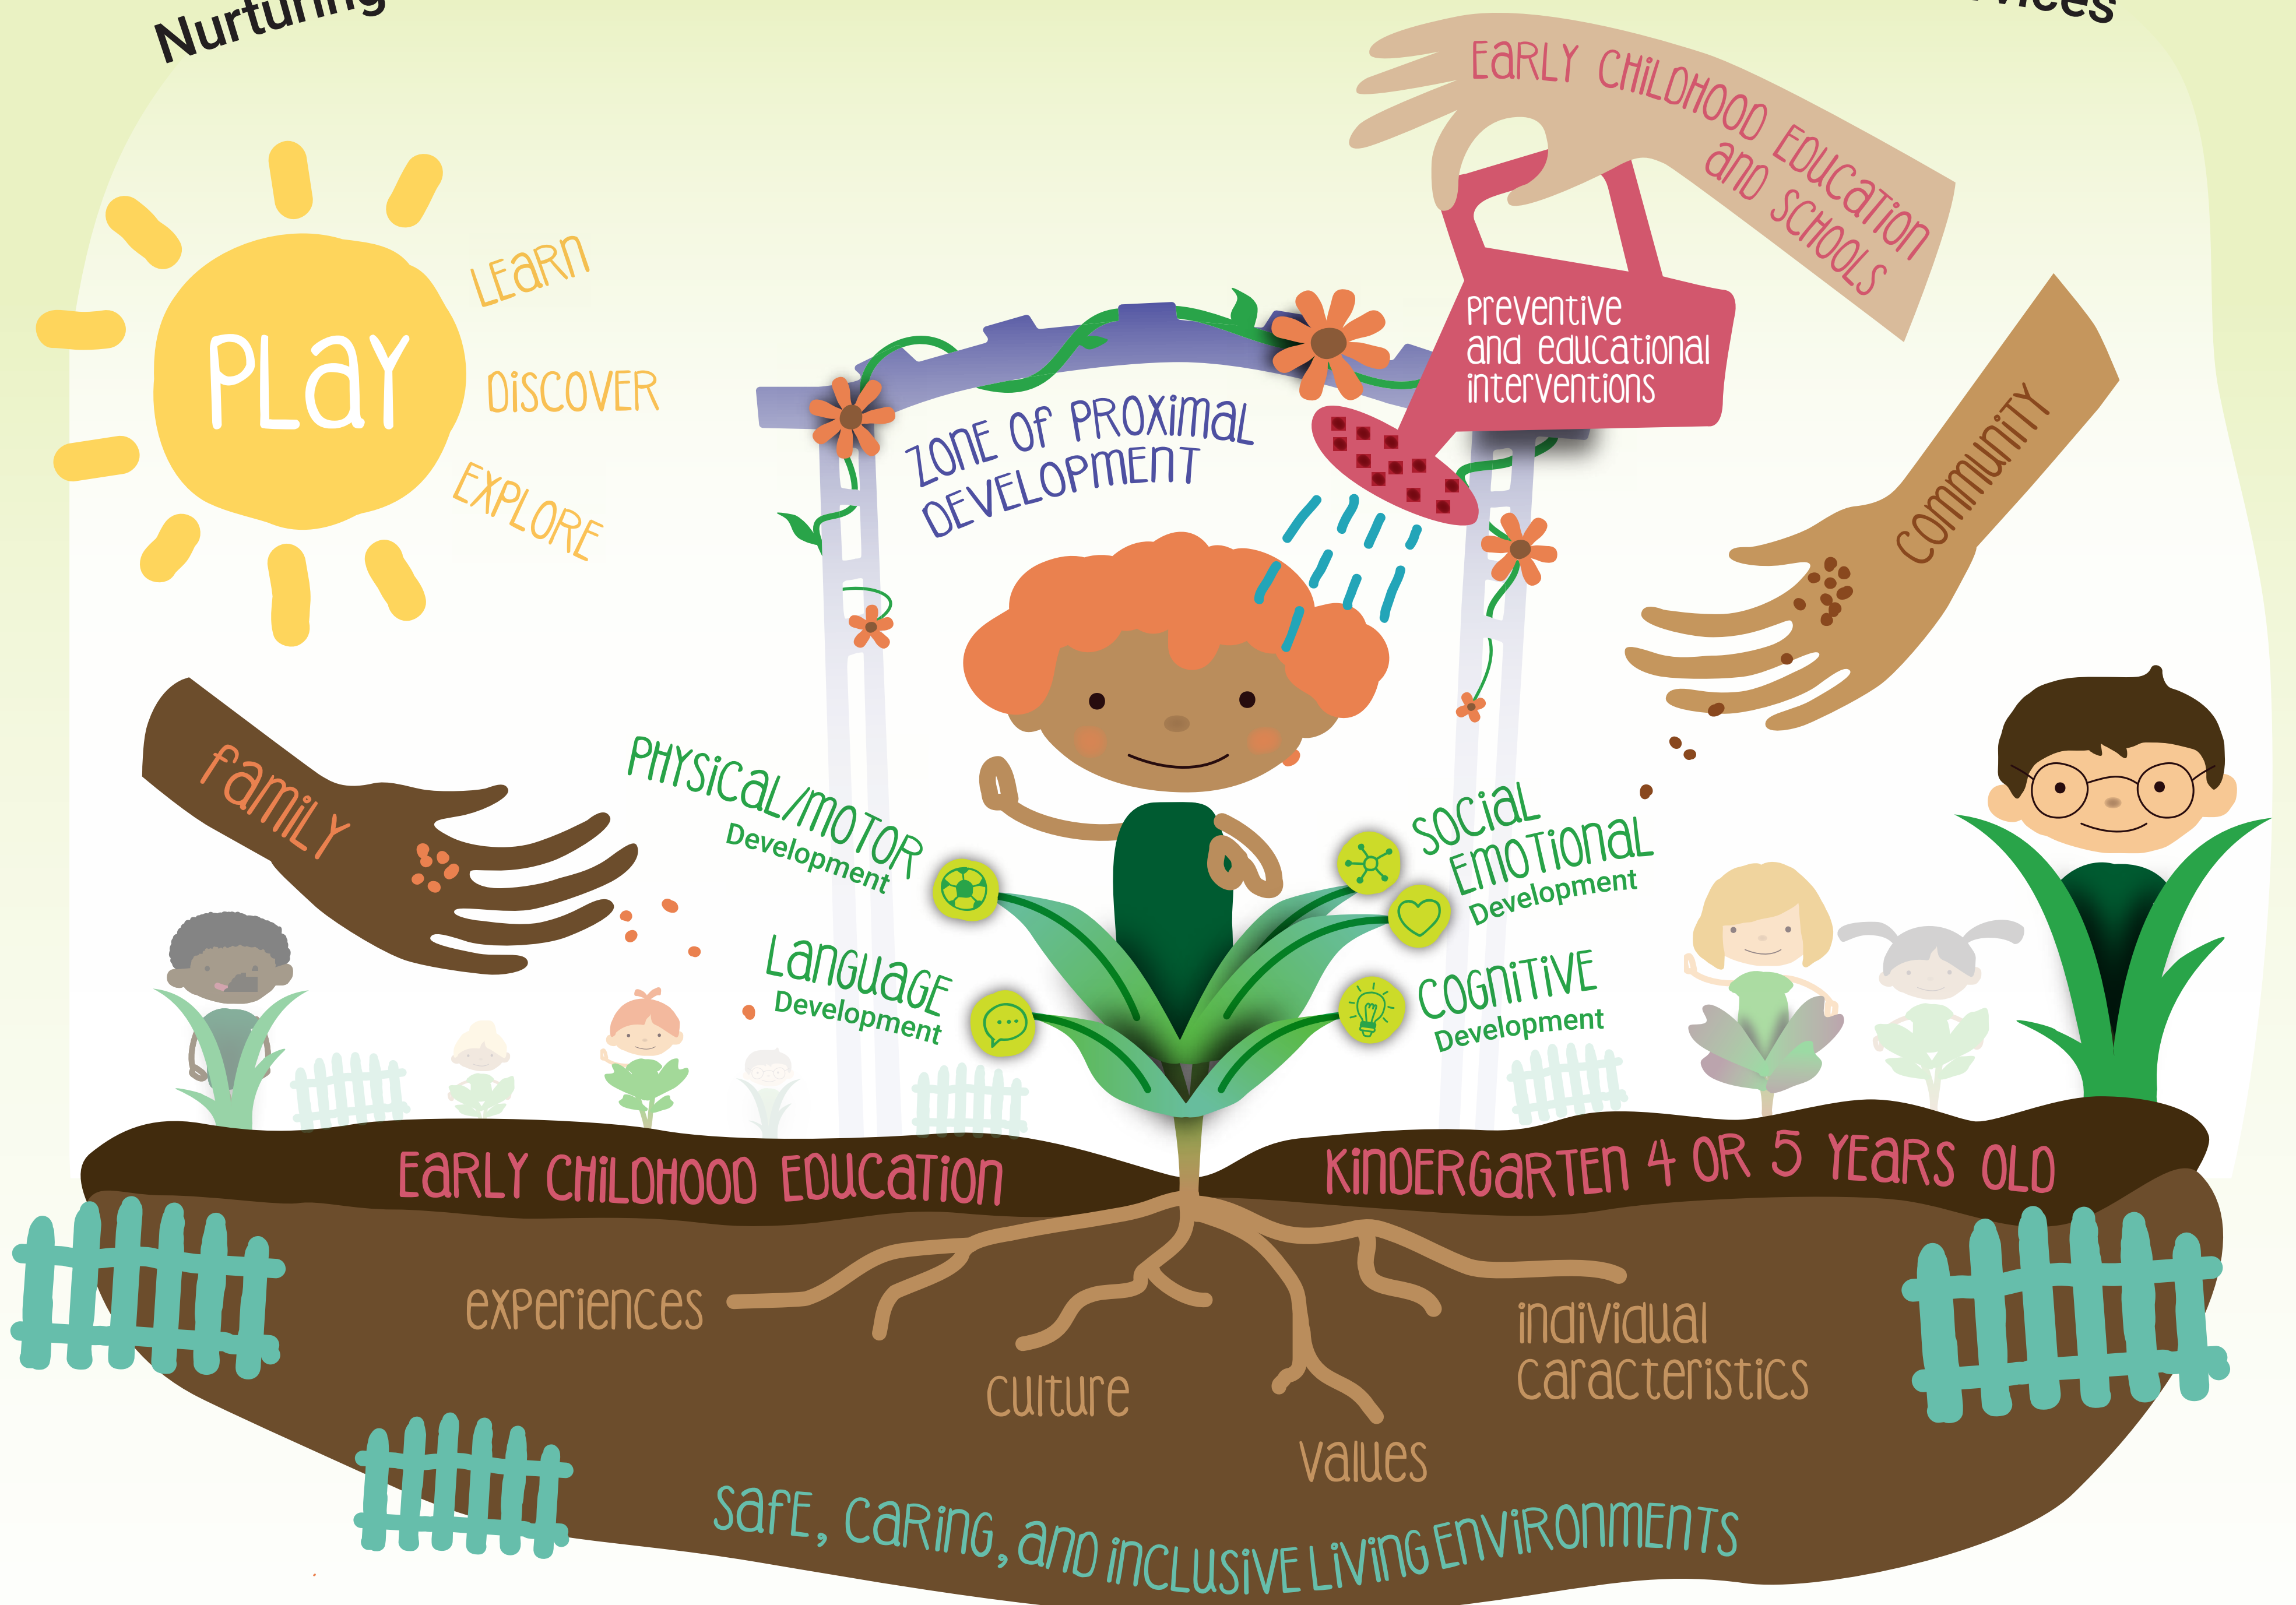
Nurturing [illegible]

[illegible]ces

EARLY CHILDHOOD EDUCATION and SCHOOLS

PLAY

LEARN

DISCOVER

EXPLORE

Preventive and educational interventions

ZONE OF PROXIMAL DEVELOPMENT

COMMUNITY

family

PHYSICAL/MOTOR Development

SOCIAL EMOTIONAL Development

LANGUAGE Development

COGNITIVE Development

EARLY CHILDHOOD EDUCATION

KINDERGARTEN 4 OR 5 YEARS OLD

experiences

culture

values

individual caracteristics

Safe, caring, and inclusive living environments